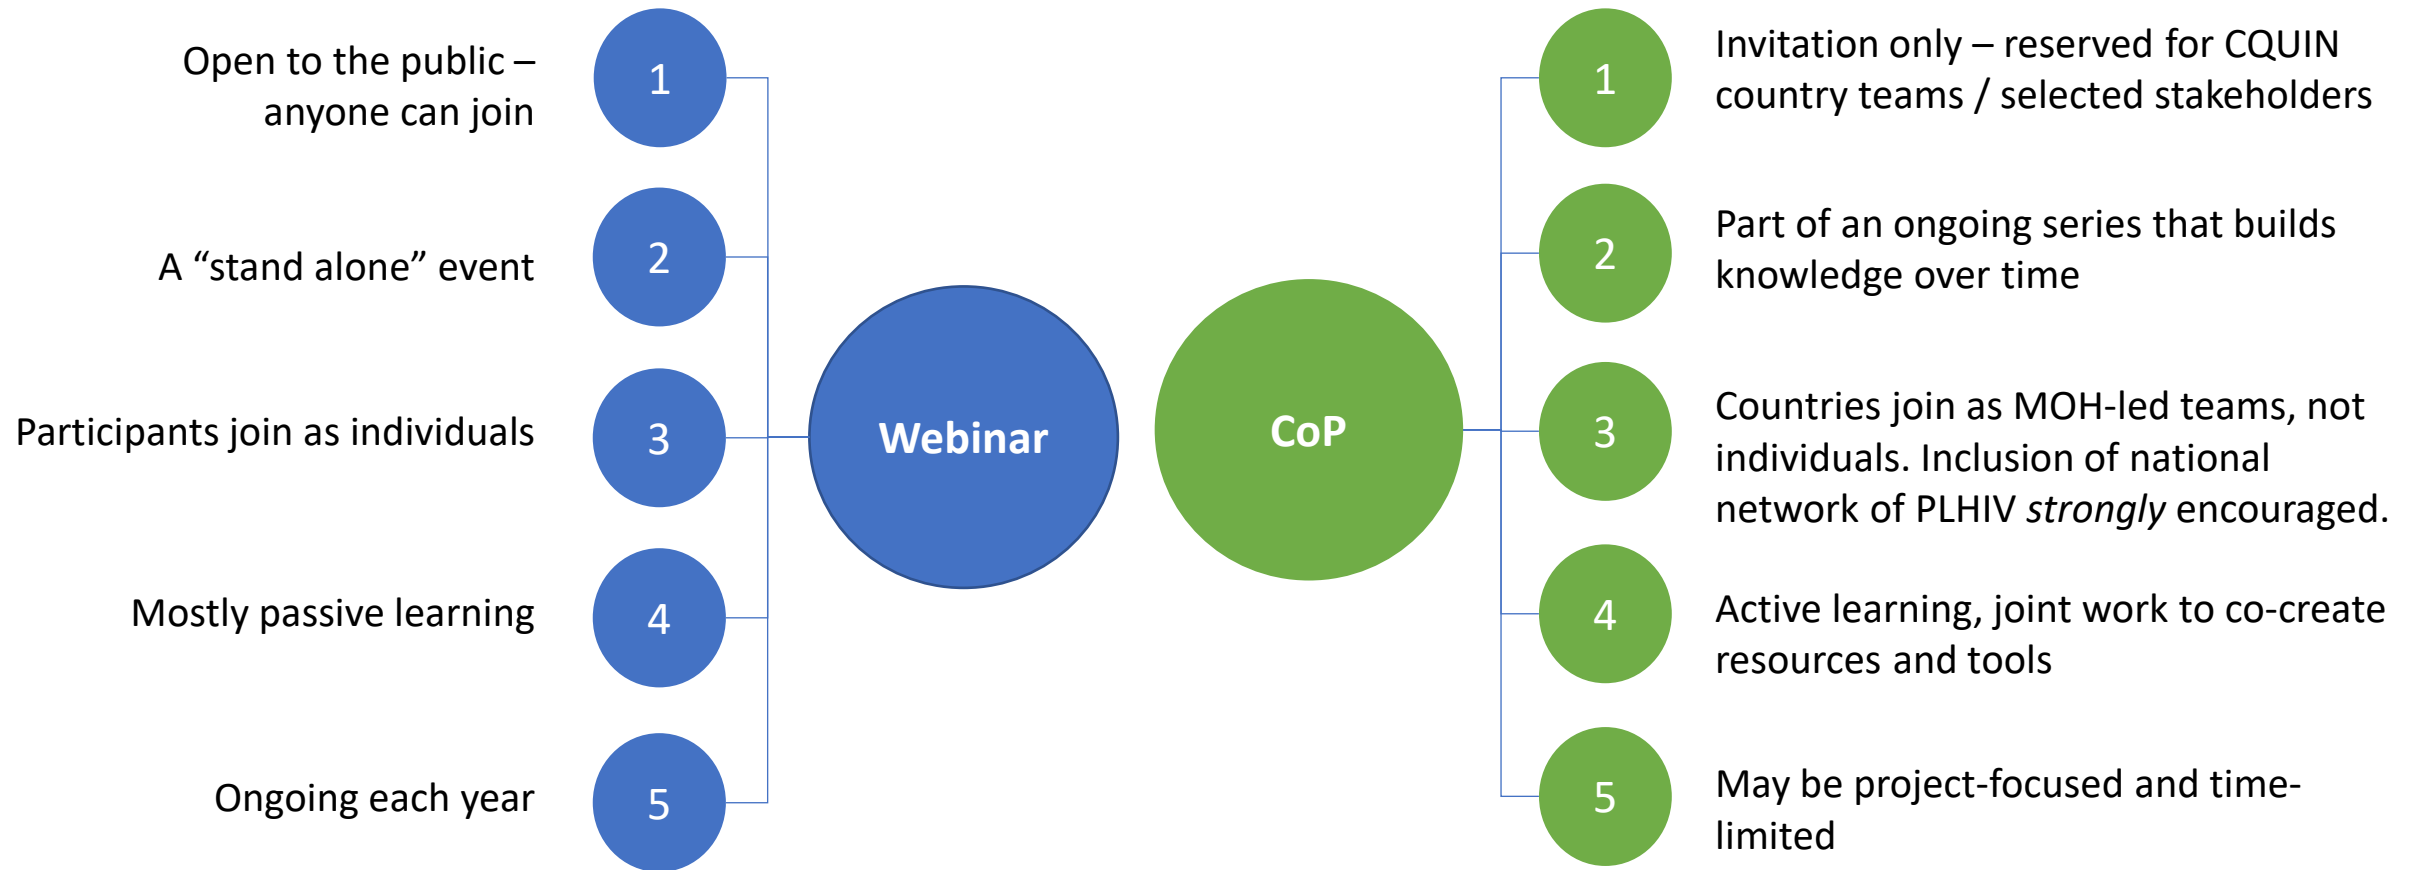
Open to the public – anyone can join

1

A “stand alone” event

2

Participants join as individuals

3

Mostly passive learning

4

Ongoing each year

5

Webinar

CoP

1

Invitation only – reserved for CQUIN country teams / selected stakeholders

2

Part of an ongoing series that builds knowledge over time

3

Countries join as MOH-led teams, not individuals. Inclusion of national network of PLHIV *strongly* encouraged.

4

Active learning, joint work to co-create resources and tools

5

May be project-focused and time-limited